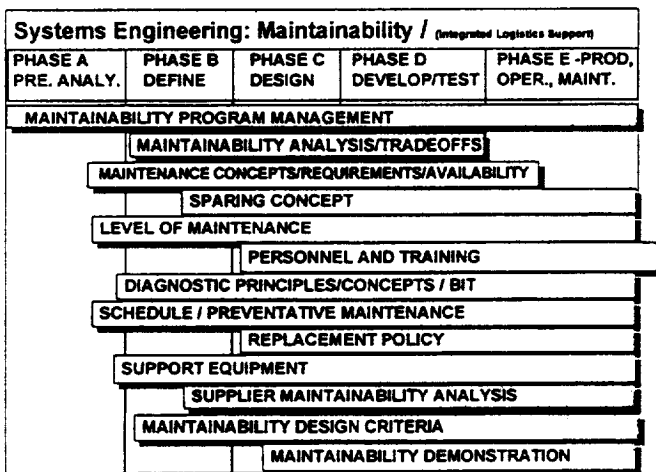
Systems Engineering: Maintainability / (Integrated Logistics Support)

| PHASE A PRE. ANALY. | PHASE B DEFINE | PHASE C DESIGN | PHASE D DEVELOP/TEST | PHASE E -PROD, OPER., MAINT. |
|---|---|---|---|---|

MAINTAINABILITY PROGRAM MANAGEMENT

MAINTAINABILITY ANALYSIS/TRADEOFFS

MAINTENANCE CONCEPTS/REQUIREMENTS/AVAILABILITY

SPARING CONCEPT

LEVEL OF MAINTENANCE

PERSONNEL AND TRAINING

DIAGNOSTIC PRINCIPLES/CONCEPTS / BIT

SCHEDULE / PREVENTATIVE MAINTENANCE

REPLACEMENT POLICY

SUPPORT EQUIPMENT

SUPPLIER MAINTAINABILITY ANALYSIS

MAINTAINABILITY DESIGN CRITERIA

MAINTAINABILITY DEMONSTRATION